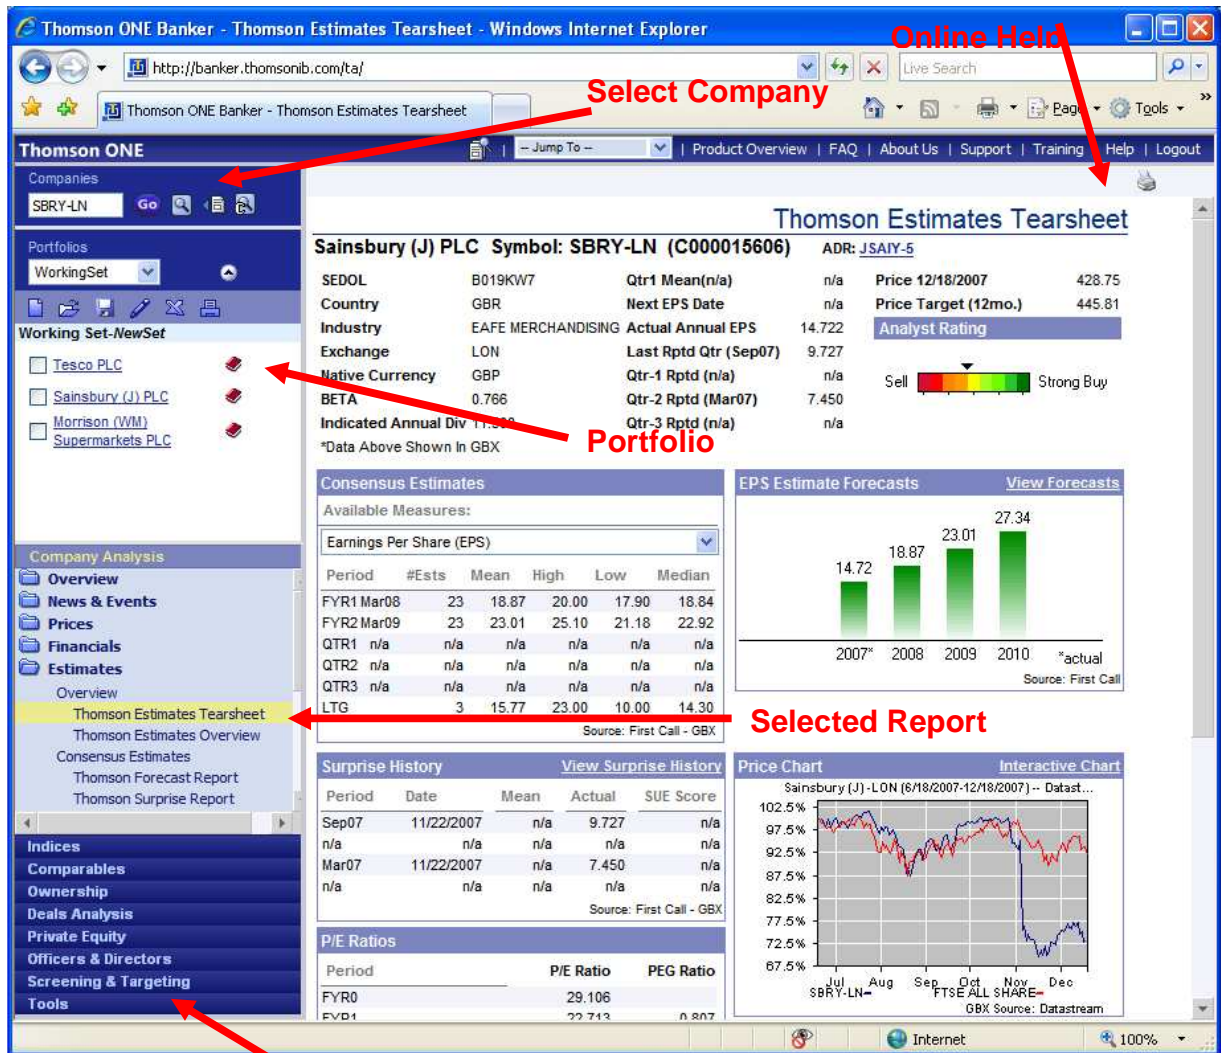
Thomson ONE Banker - Thomson Estimates Tearsheet - Windows Internet Explorer

Online Help

http://banker.thomsonib.com/ta/

Live Search

Select Company

Thomson ONE Banker - Thomson Estimates Tearsheet

Page Tools

Thomson ONE

-- Jump To -- | Product Overview | FAQ | About Us | Support | Training | Help | Logout

Companies

SBRY-LN Go

Portfolios

WorkingSet

Working Set-NewSet

Tesco PLC

Sainsbury (J) PLC

Morrison (WM) Supermarkets PLC

Thomson Estimates Tearsheet

Sainsbury (J) PLC Symbol: SBRY-LN (C000015606) ADR: JSAIY-5

| SEDOL | B019KW7 | Qtr1 Mean(n/a) | n/a |
|---|---|---|---|
| Country | GBR | Next EPS Date | n/a |
| Industry | EAFE MERCHANDISING | Actual Annual EPS | 14.722 |
| Exchange | LON | Last Rptd Qtr (Sep07) | 9.727 |
| Native Currency | GBP | Qtr-1 Rptd (n/a) | n/a |
| BETA | 0.766 | Qtr-2 Rptd (Mar07) | 7.450 |
| Indicated Annual Div | 11.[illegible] | Qtr-3 Rptd (n/a) | n/a |

*Data Above Shown In GBX

Price 12/18/2007 428.75
Price Target (12mo.) 445.81

Analyst Rating

Sell Strong Buy

Portfolio

Consensus Estimates

Available Measures:

Earnings Per Share (EPS)

| Period | #Ests | Mean | High | Low | Median |
|---|---|---|---|---|---|
| FYR1 Mar08 | 23 | 18.87 | 20.00 | 17.90 | 18.84 |
| FYR2 Mar09 | 23 | 23.01 | 25.10 | 21.18 | 22.92 |
| QTR1 n/a | n/a | n/a | n/a | n/a | n/a |
| QTR2 n/a | n/a | n/a | n/a | n/a | n/a |
| QTR3 n/a | n/a | n/a | n/a | n/a | n/a |
| LTG | 3 | 15.77 | 23.00 | 10.00 | 14.30 |

Source: First Call - GBX

EPS Estimate Forecasts View Forecasts

14.72 18.87 23.01 27.34

2007* 2008 2009 2010 *actual

Source: First Call

Company Analysis

Overview
News & Events
Prices
Financials
Estimates
Overview
Thomson Estimates Tearsheet
Thomson Estimates Overview
Consensus Estimates
Thomson Forecast Report
Thomson Surprise Report

Selected Report

Surprise History View Surprise History

| Period | Date | Mean | Actual | SUE Score |
|---|---|---|---|---|
| Sep07 | 11/22/2007 | n/a | 9.727 | n/a |
| n/a | n/a | n/a | n/a | n/a |
| Mar07 | 11/22/2007 | n/a | 7.450 | n/a |
| n/a | n/a | n/a | n/a | n/a |

Source: First Call - GBX

Price Chart Interactive Chart

Sainsbury (J) - LON (6/18/2007-12/18/2007) -- Datast...

102.5% 97.5% 92.5% 87.5% 82.5% 77.5% 72.5% 67.5%

Jul Aug Sep Oct Nov Dec

SBRY-LN FTSE ALL SHARE

GBX Source: Datastream

P/E Ratios

| Period | P/E Ratio | PEG Ratio |
|---|---|---|
| FYR0 | 29.106 | |
| FYR1 | 22.713 | 0.807 |

Indices
Comparables
Ownership
Deals Analysis
Private Equity
Officers & Directors
Screening & Targeting
Tools

Internet 100%